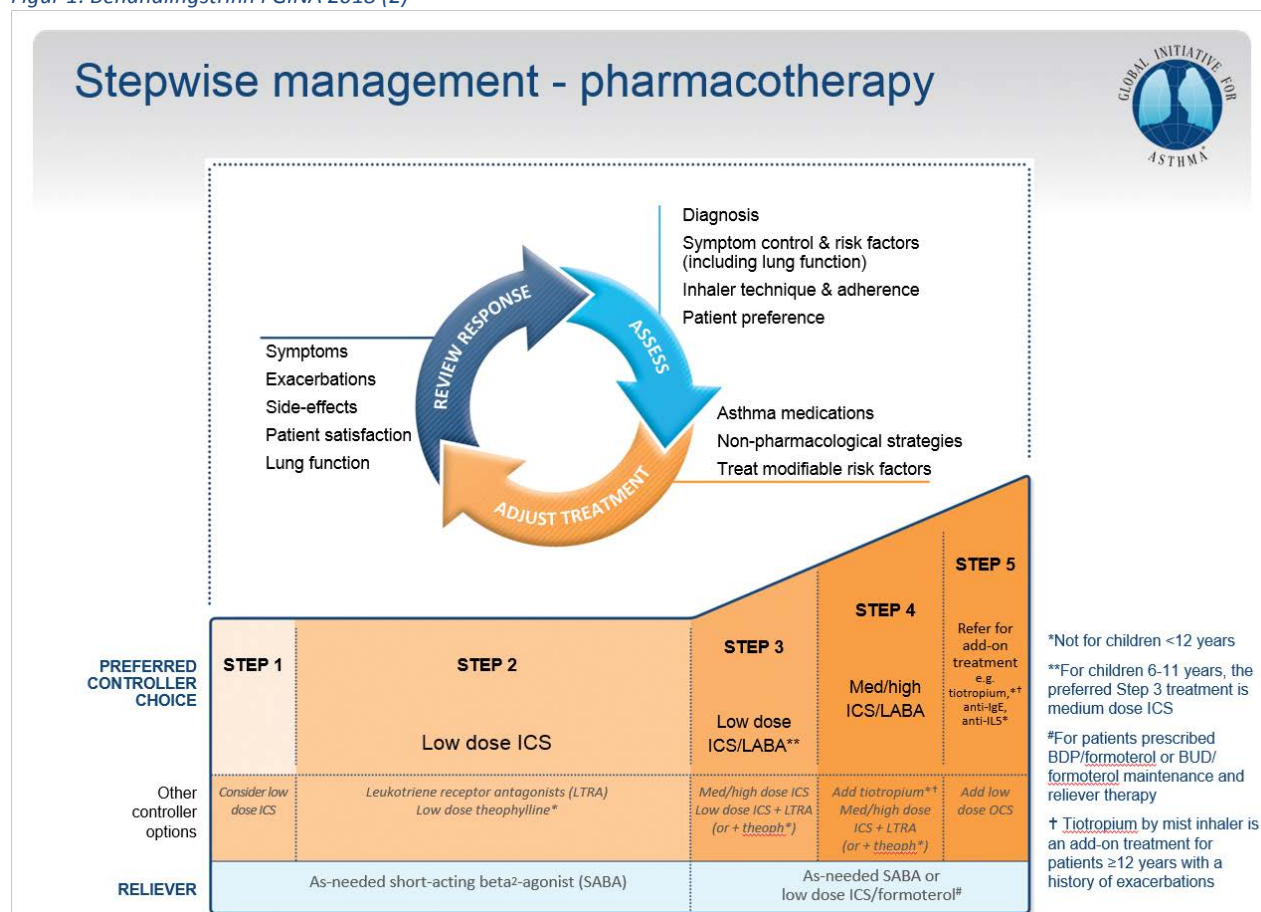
Stepwise management - pharmacotherapy

GLOBAL INITIATIVE FOR ASTHMA

Diagnosis
Symptom control & risk factors (including lung function)
Inhaler technique & adherence
Patient preference

REVIEW RESPONSE
ASSESS
ADJUST TREATMENT

Symptoms
Exacerbations
Side-effects
Patient satisfaction
Lung function

Asthma medications
Non-pharmacological strategies
Treat modifiable risk factors

| | STEP 1 | STEP 2 | STEP 3 | STEP 4 | STEP 5 |
|---|---|---|---|---|---|
| PREFERRED CONTROLLER CHOICE | | Low dose ICS | Low dose ICS/LABA** | Med/high ICS/LABA | Refer for add-on treatment e.g. tiotropium,*† anti-IgE, anti-IL5* |
| Other controller options | Consider low dose ICS | Leukotriene receptor antagonists (LTRA) Low dose theophylline* | Med/high dose ICS Low dose ICS + LTRA (or + theoph*) | Add tiotropium*† Med/high dose ICS + LTRA (or + theoph*) | Add low dose OCS |
| RELIEVER | As-needed short-acting beta2-agonist (SABA) | | As-needed SABA or low dose ICS/formoterol# | | |

*Not for children <12 years

**For children 6-11 years, the preferred Step 3 treatment is medium dose ICS

#For patients prescribed BDP/formoterol or BUD/ formoterol maintenance and reliever therapy

† Tiotropium by mist inhaler is an add-on treatment for patients ≥12 years with a history of exacerbations